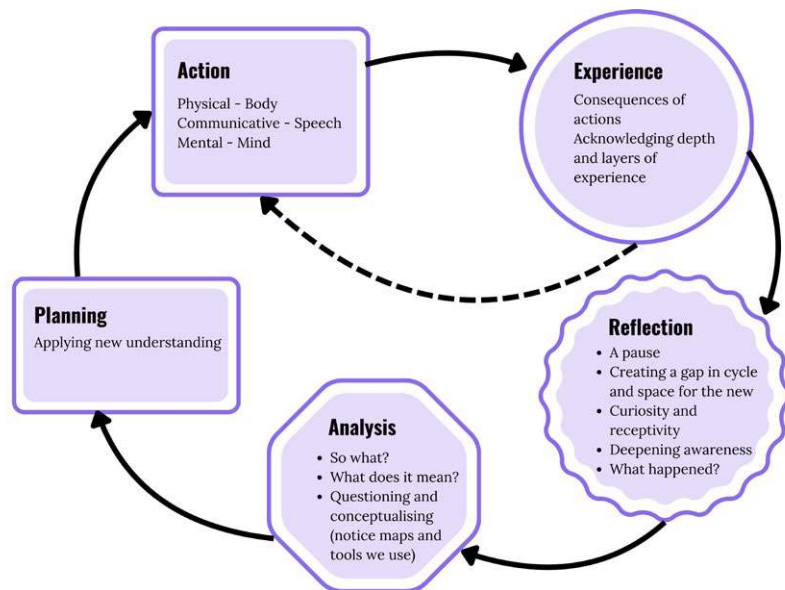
**Action**

Physical - Body
Communicative - Speech
Mental - Mind

**Experience**

Consequences of actions
Acknowledging depth and layers of experience

**Reflection**

- A pause
- Creating a gap in cycle and space for the new
- Curiosity and receptivity
- Deepening awareness
- What happened?

**Analysis**

- So what?
- What does it mean?
- Questioning and conceptualising (notice maps and tools we use)

**Planning**

Applying new understanding